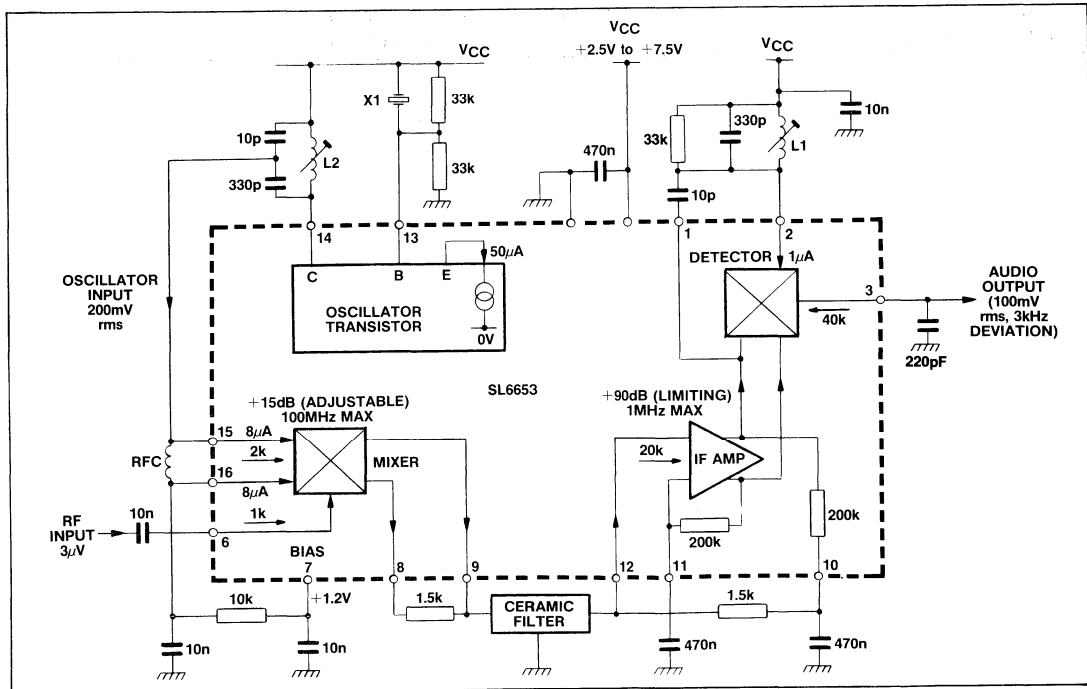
$V_{CC}$
$+2.5V$ to $+7.5V$
$V_{CC}$
$V_{CC}$
X1
33k
33k
10p
L2
330p
470n
33k
330p
L1
10n
10p
14
13
1
2
C
B
E
$50\mu A$
DETECTOR
$1\mu A$
OSCILLATOR INPUT 200mV rms
OSCILLATOR TRANSISTOR
0V
3
40k
AUDIO OUTPUT (100mV rms, 3kHz DEVIATION)
220pF
SL6653
+15dB (ADJUSTABLE) 100MHz MAX
+90dB (LIMITING) 1MHz MAX
15
$8\mu A$
2k
16
$8\mu A$
RFC
MIXER
20k
IF AMP
1k
RF INPUT $3\mu V$
10n
6
200k
200k
BIAS
7
8
9
12
11
10
10k
+1.2V
1.5k
CERAMIC FILTER
1.5k
10n
10n
470n
470n